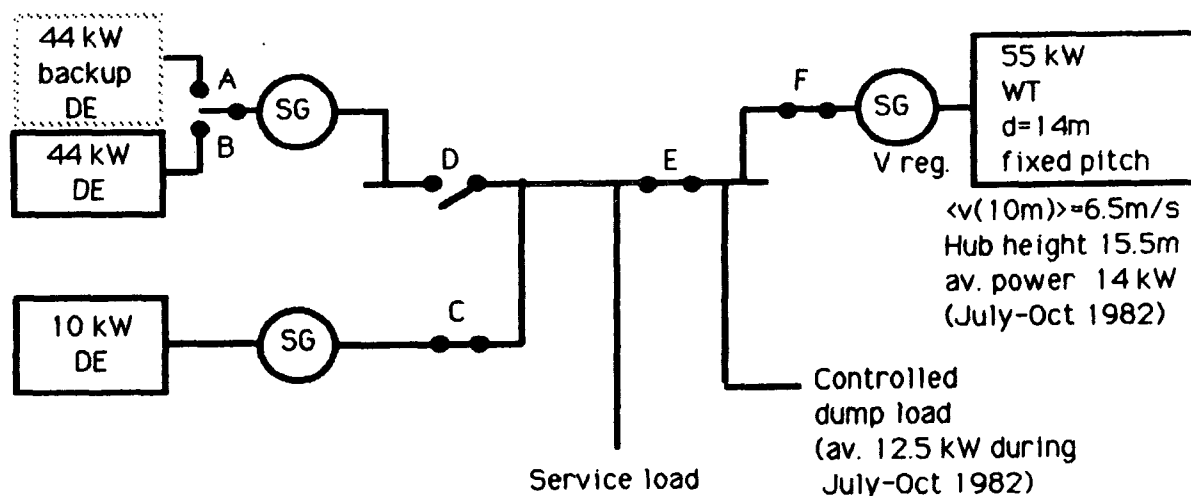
44 kW backup DE

44 kW DE

A

B

SG

D

10 kW DE

SG

C

E

Service load

F

SG

V reg.

55 kW
WT
d=14m
fixed pitch

<v(10m)>≈6.5m/s
Hub height 15.5m
av. power 14 kW
(July-Oct 1982)

Controlled dump load (av. 12.5 kW during July-Oct 1982)